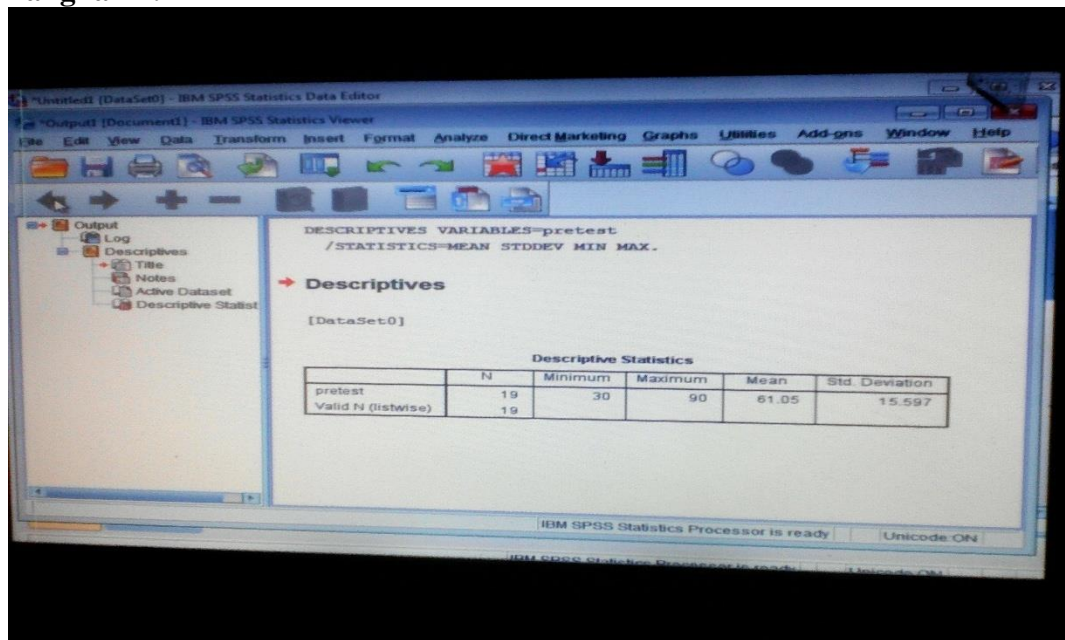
*Untitled1 [DataSet0] - IBM SPSS Statistics Data Editor
*Output1 [Document1] - IBM SPSS Statistics Viewer
File Edit View Data Transform Insert Format Analyze Direct Marketing Graphs Utilities Add-ons Window Help

Output
Log
Descriptives
Title
Notes
Active Dataset
Descriptive Statist

DESCRIPTIVES VARIABLES=pretest
/STATISTICS=MEAN STDDEV MIN MAX.

Descriptives

[DataSet0]

Descriptive Statistics

| | N | Minimum | Maximum | Mean | Std. Deviation |
|---|---|---|---|---|---|
| pretest | 19 | 30 | 90 | 61.05 | 15.597 |
| Valid N (listwise) | 19 | | | | |

IBM SPSS Statistics Processor is ready
Unicode:ON